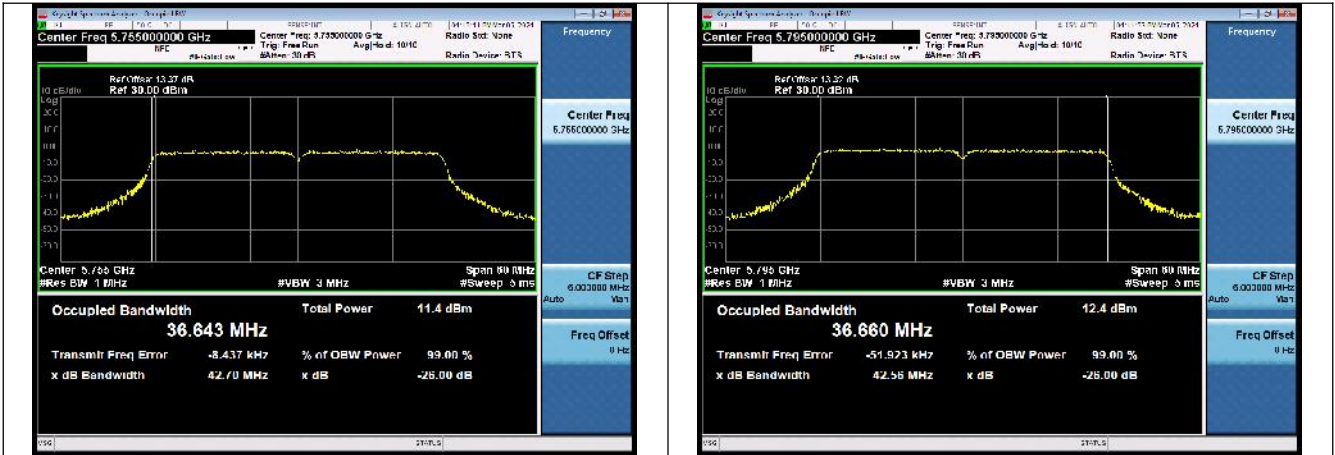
Keysight Spectrum Analyzer - Occupied BW

Center Freq 5.755000000 GHz
NFE
Center Freq: 5.755000000 GHz
Trig: Free Run
#Atten: 30 dB
Avg|Hold: 10/10
Radio Std: None
Radio Device: BTS

Frequency

Ref Offset 13.37 dB
10 dB/div
Ref 30.00 dBm
Log

Center Freq
5.755000000 GHz

Center 5.755 GHz
#Res BW 1 MHz
#VBW 3 MHz
Span 80 MHz
#Sweep 5 ms

CF Step
6.000000 MHz
Auto Man

Occupied Bandwidth
36.643 MHz
Total Power 11.4 dBm

Freq Offset
0 Hz

Transmit Freq Error -8.437 kHz
% of OBW Power 99.00 %
x dB Bandwidth 42.70 MHz
x dB -26.00 dB

MSG
STATUS

Keysight Spectrum Analyzer - Occupied BW

Center Freq 5.795000000 GHz
NFE
Center Freq: 5.795000000 GHz
Trig: Free Run
#Atten: 30 dB
Avg|Hold: 10/10
Radio Std: None
Radio Device: BTS

Frequency

Ref Offset 13.32 dB
10 dB/div
Ref 30.00 dBm
Log

Center Freq
5.795000000 GHz

Center 5.795 GHz
#Res BW 1 MHz
#VBW 3 MHz
Span 80 MHz
#Sweep 5 ms

CF Step
6.000000 MHz
Auto Man

Occupied Bandwidth
36.660 MHz
Total Power 12.4 dBm

Freq Offset
0 Hz

Transmit Freq Error -51.923 kHz
% of OBW Power 99.00 %
x dB Bandwidth 42.56 MHz
x dB -26.00 dB

MSG
STATUS